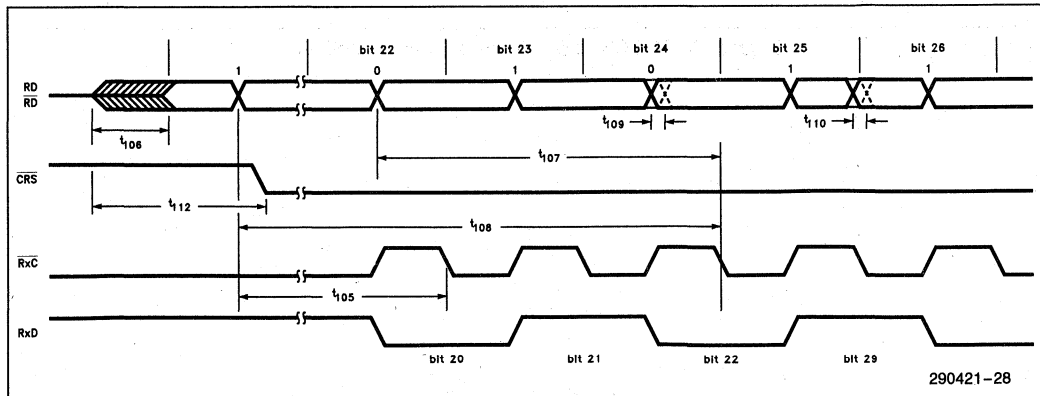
bit 22
bit 23
bit 24
bit 25
bit 26

RD
$\overline{RD}$

1
0
1
0
1
1

$t_{106}$
$t_{109}$
$t_{110}$
$t_{107}$

$\overline{CRS}$

$t_{112}$
$t_{108}$

$\overline{RxC}$

$t_{105}$

RxD

bit 20
bit 21
bit 22
bit 29

290421–28